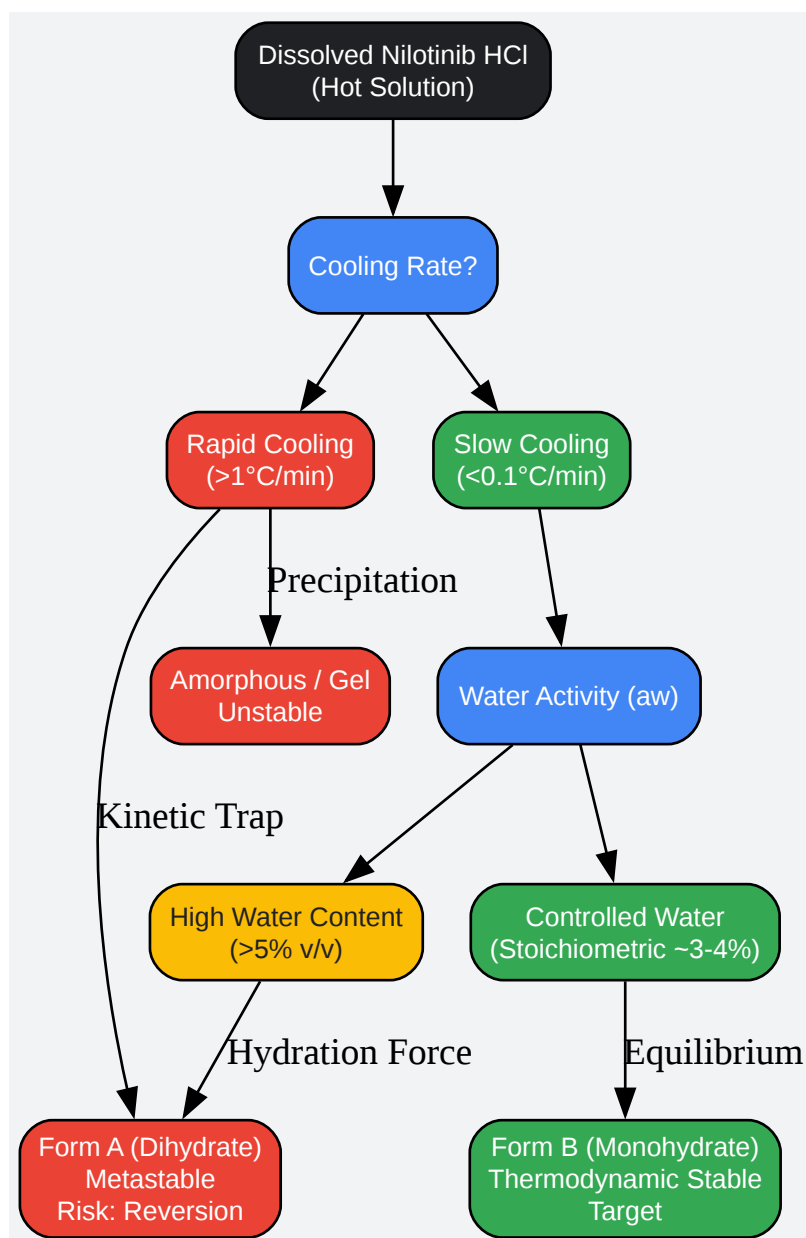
Dissolved Nilotinib HCl
(Hot Solution)

Cooling Rate?

Rapid Cooling
(>1°C/min)

Slow Cooling
(<0.1°C/min)

Precipitation

Amorphous / Gel
Unstable

Water Activity (aw)

Kinetic Trap

High Water Content
(>5% v/v)

Controlled Water
(Stoichiometric ~3-4%)

Hydration Force

Equilibrium

Form A (Dihydrate)
Metastable
Risk: Reversion

Form B (Monohydrate)
Thermodynamic Stable
Target